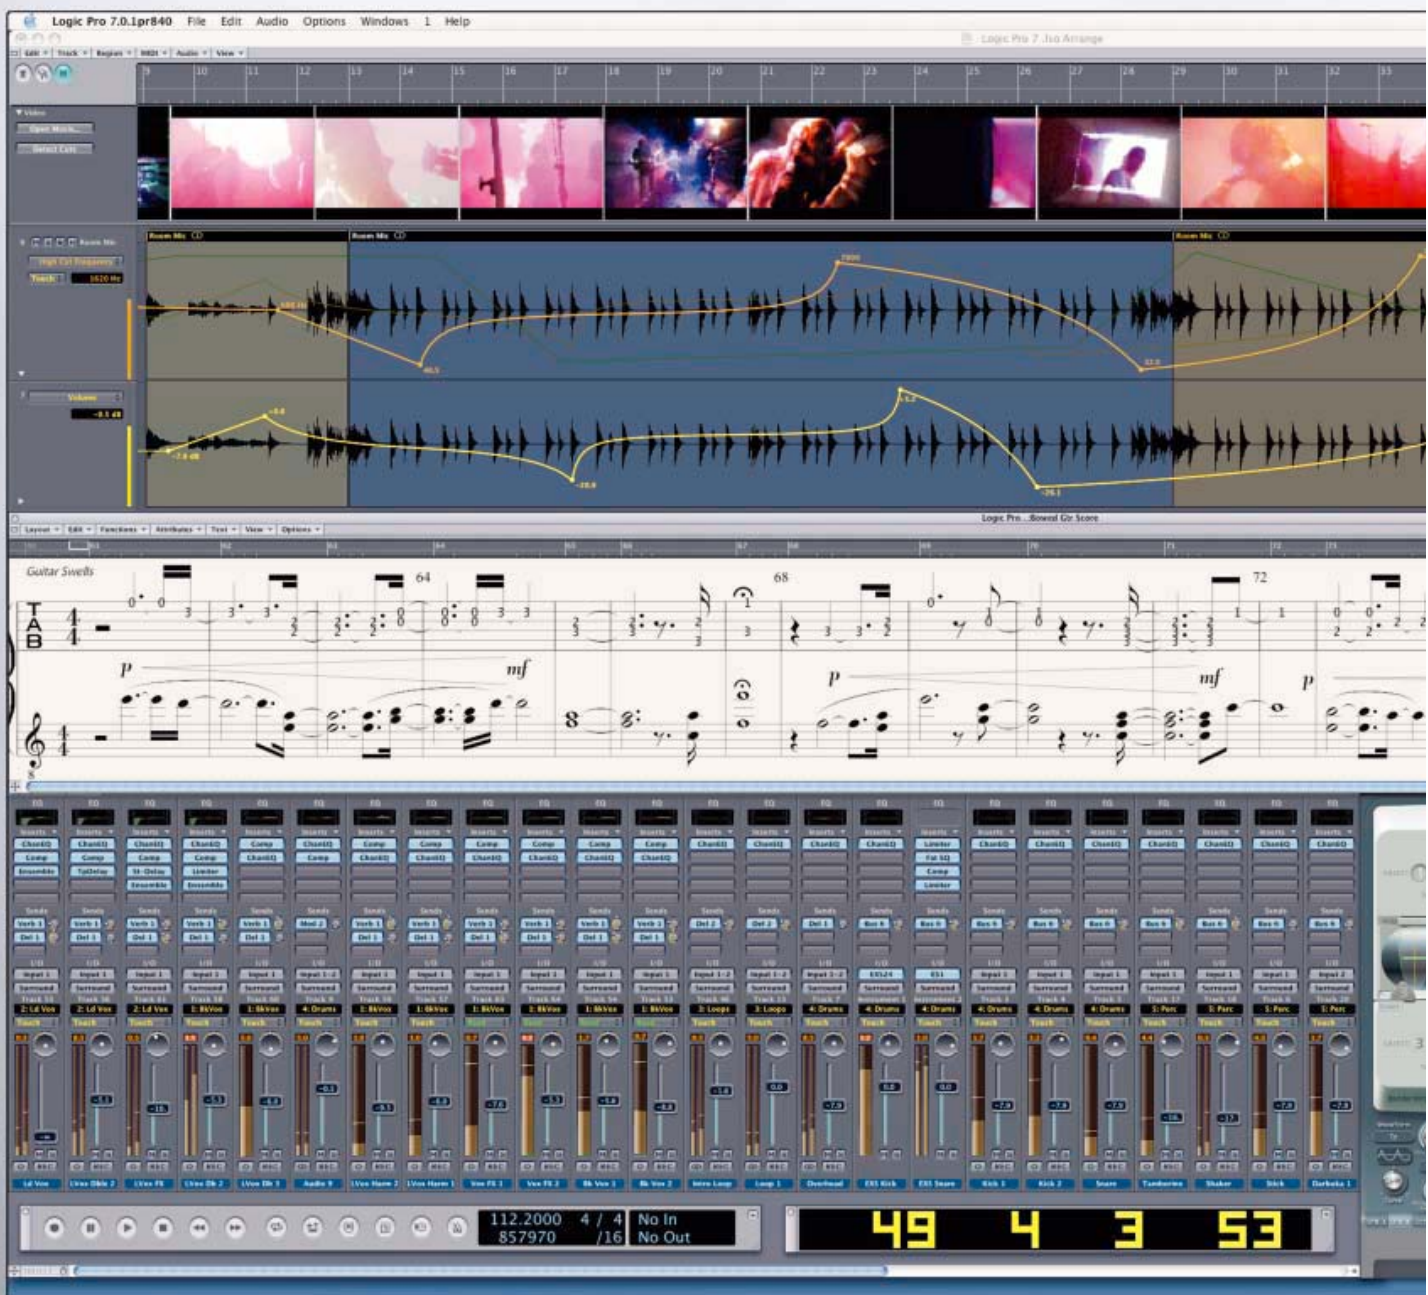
Logic Pro 7.0.1pr840 File Edit Audio Options Windows 1 Help

Logic Pro 7 .lso Arrange

9 10 11 12 13 14 15 16 17 18 19 20 21 22 23 24 25 26 27 28 29 30 31 32 33

Video

Room Mic

High Cut Frequency

Touch 1620 Hz

Room Mic

Room Mic

Room Mic

Volume

-8.5 dB

Logic Pro...Bowed Gtr Score

Layout Edit Functions Attributes Text View Options

Guitar Swells

64

68

72

p

mf

p

mf

p

112.2000 4 / 4 No In
857970 /16 No Out

49 4 3 53